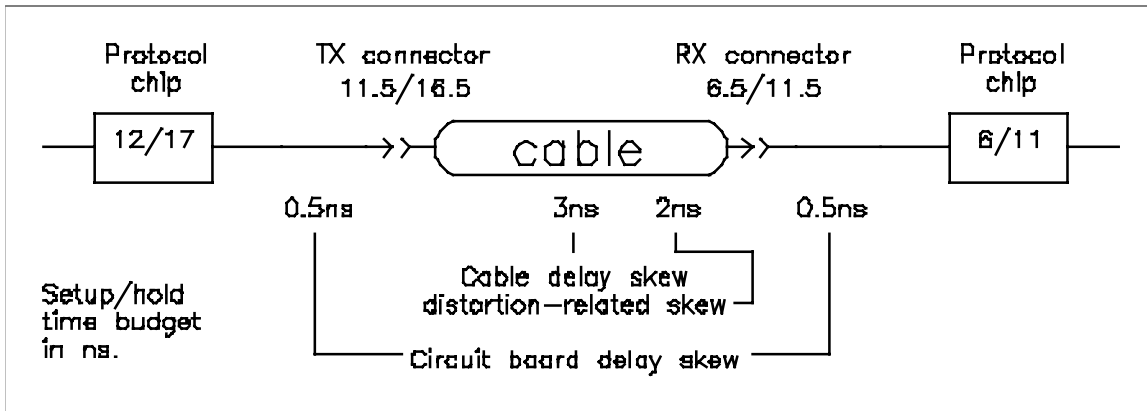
Protocol chip

12/17

TX connector
11.5/16.5

cable

RX connector
6.5/11.5

Protocol chip

6/11

0.5ns

3ns

2ns

0.5ns

Cable delay skew
distortion—related skew

Setup/hold time budget in ns.

Circuit board delay skew